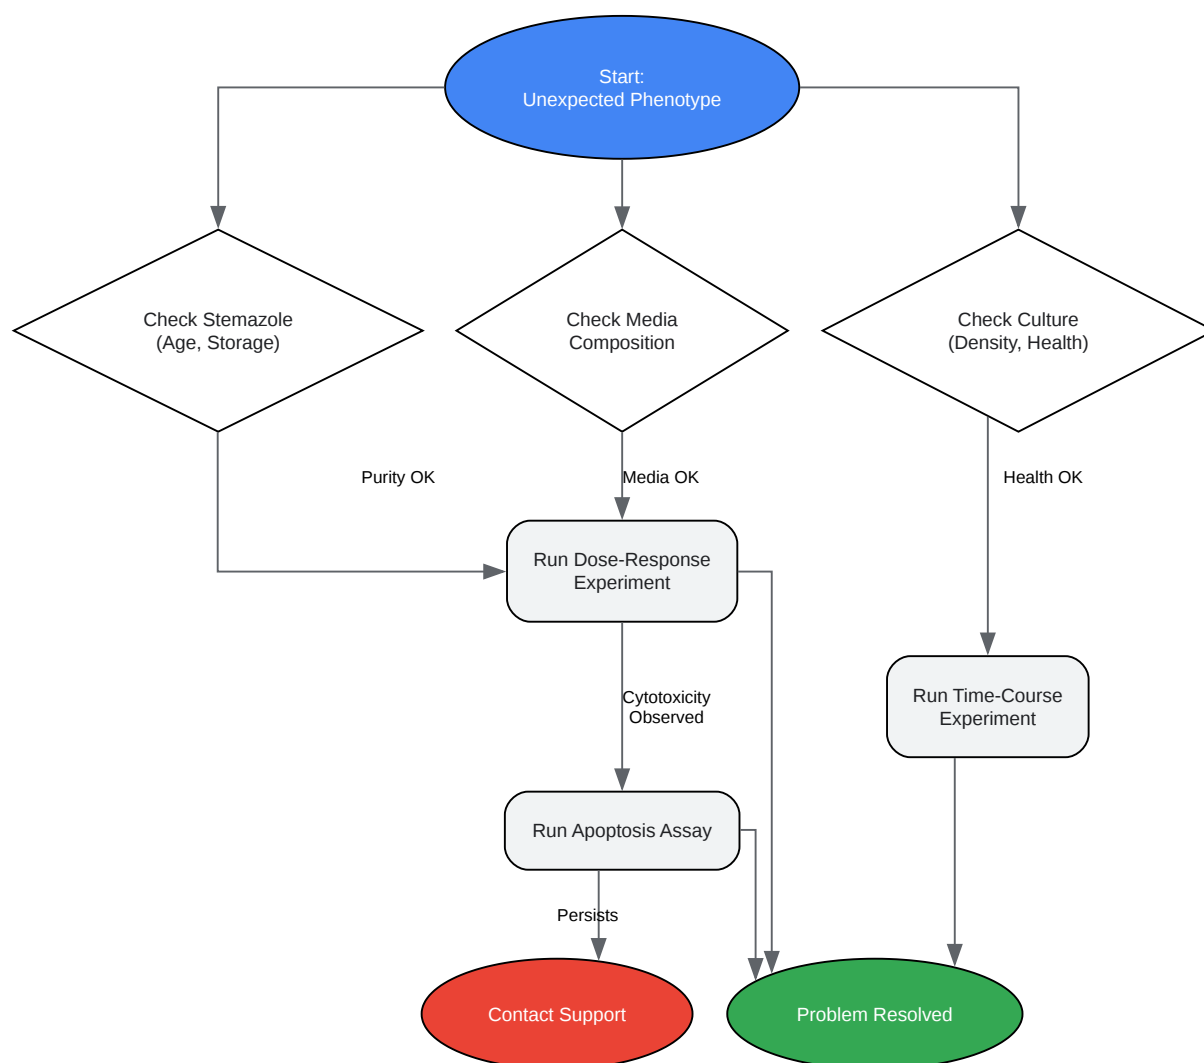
Start:
Unexpected Phenotype

Check Stemazole
(Age, Storage)

Check Media
Composition

Check Culture
(Density, Health)

Purity OK

Media OK

Health OK

Run Dose-Response
Experiment

Run Time-Course
Experiment

Cytotoxicity
Observed

Run Apoptosis Assay

Persists

Contact Support

Problem Resolved